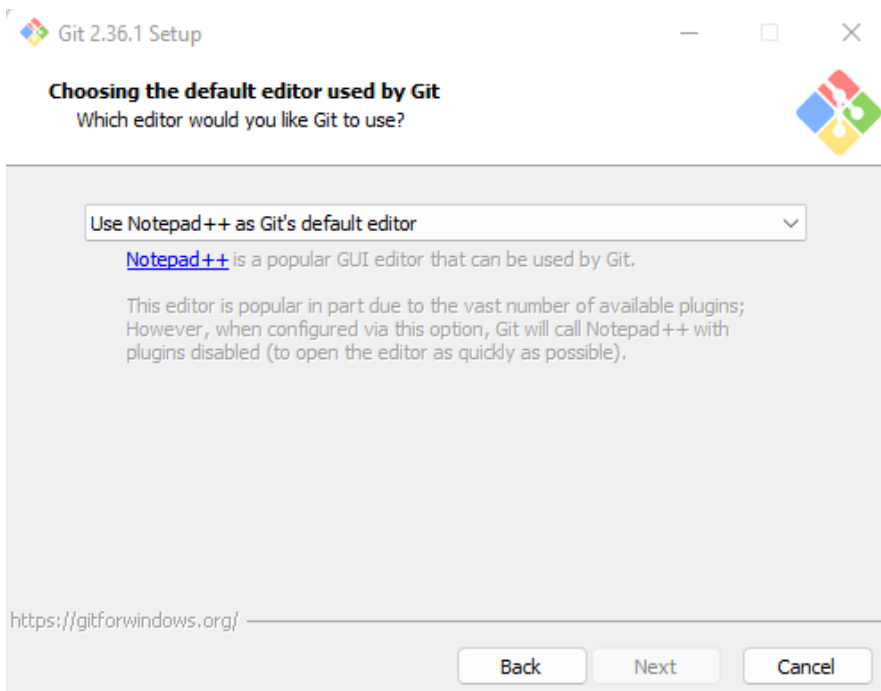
Git 2.36.1 Setup

Choosing the default editor used by Git
Which editor would you like Git to use?

Use Notepad++ as Git's default editor

Notepad++ is a popular GUI editor that can be used by Git.

This editor is popular in part due to the vast number of available plugins; However, when configured via this option, Git will call Notepad++ with plugins disabled (to open the editor as quickly as possible).

https://gitforwindows.org/

Back
Next
Cancel